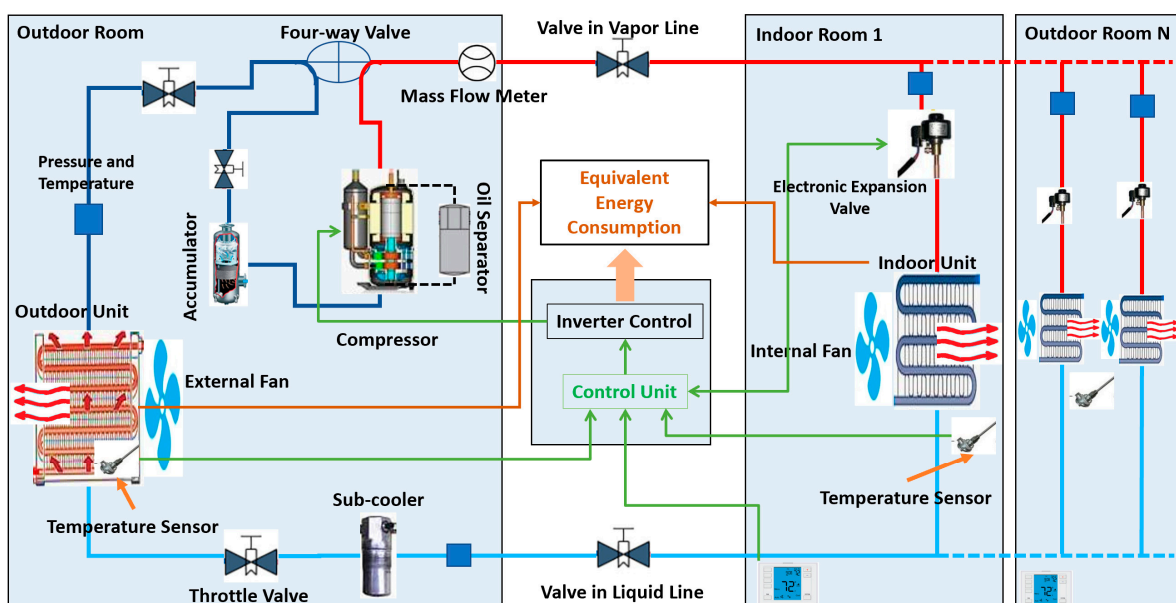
Outdoor Room

Four-way Valve

Valve in Vapor Line

Indoor Room 1

Outdoor Room N

Mass Flow Meter

Pressure and Temperature

Equivalent Energy Consumption

Oil Separator

Electronic Expansion Valve

Accumulator

Indoor Unit

Outdoor Unit

Compressor

Inverter Control

Internal Fan

External Fan

Control Unit

Temperature Sensor

Sub-cooler

Temperature Sensor

Throttle Valve

Valve in Liquid Line

72

72